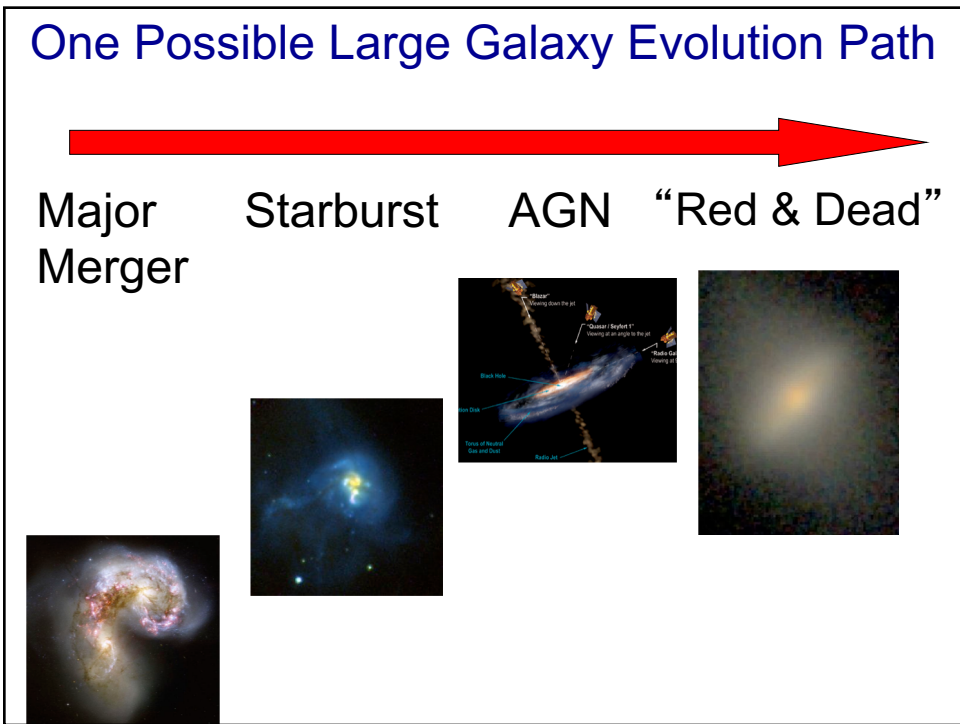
One Possible Large Galaxy Evolution Path

Major Merger

Starburst

AGN

"Red & Dead"

"Blazar" Viewing down the jet

"Quasar / Seyfert 1" Viewing at an angle to the jet

"Radio Gal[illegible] Viewing at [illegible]

Black Hole

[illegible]tion Disk

Torus of Neutral Gas and Dust

Radio Jet